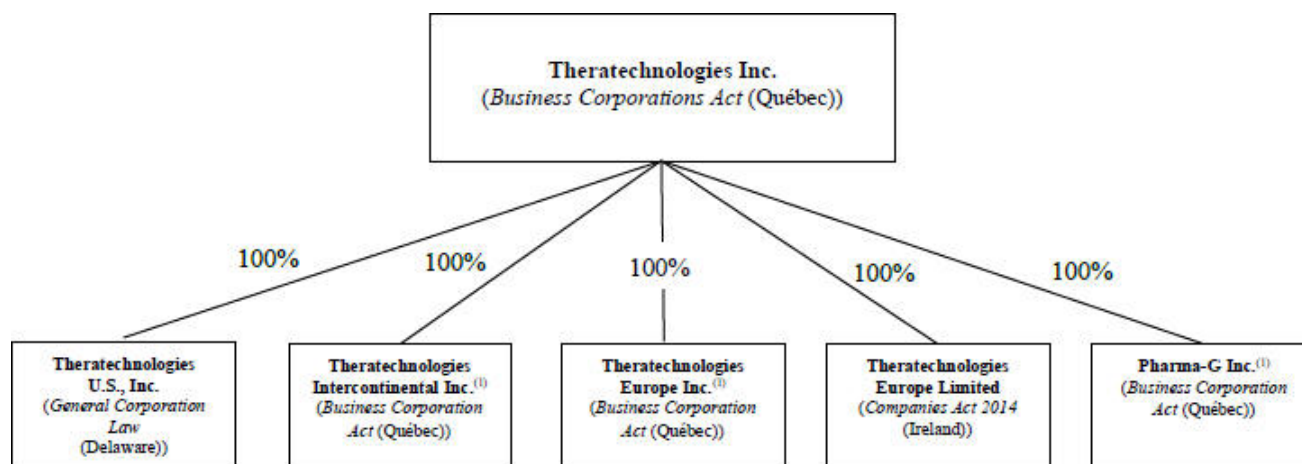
**Theratechnologies Inc.**
(*Business Corporations Act* (Québec))

100%

100%

100%

100%

100%

**Theratechnologies U.S., Inc.**
(*General Corporation Law* (Delaware))

**Theratechnologies Intercontinental Inc.**$^{(1)}$
(*Business Corporation Act* (Québec))

**Theratechnologies Europe Inc.**$^{(1)}$
(*Business Corporation Act* (Québec))

**Theratechnologies Europe Limited**
(*Companies Act 2014* (Ireland))

**Pharma-G Inc.**$^{(1)}$
(*Business Corporation Act* (Québec))